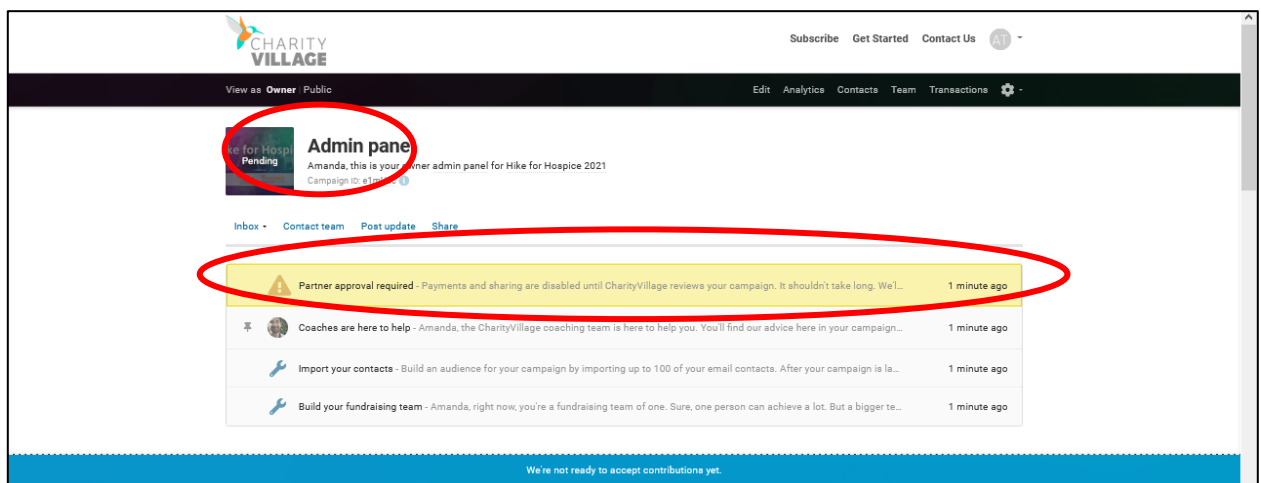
CHARITY VILLAGE

Subscribe Get Started Contact Us AT

View as Owner | Public

Edit Analytics Contacts Team Transactions

ke for Hosp
Pending

Admin panel

Amanda, this is your owner admin panel for Hike for Hospice 2021

Campaign ID: e1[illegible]

Inbox Contact team Post update Share

Partner approval required - Payments and sharing are disabled until CharityVillage reviews your campaign. It shouldn't take long. We'l... 1 minute ago

Coaches are here to help - Amanda, the CharityVillage coaching team is here to help you. You'll find our advice here in your campaign... 1 minute ago

Import your contacts - Build an audience for your campaign by importing up to 100 of your email contacts. After your campaign is la... 1 minute ago

Build your fundraising team - Amanda, right now, you're a fundraising team of one. Sure, one person can achieve a lot. But a bigger te... 1 minute ago

We're not ready to accept contributions yet.